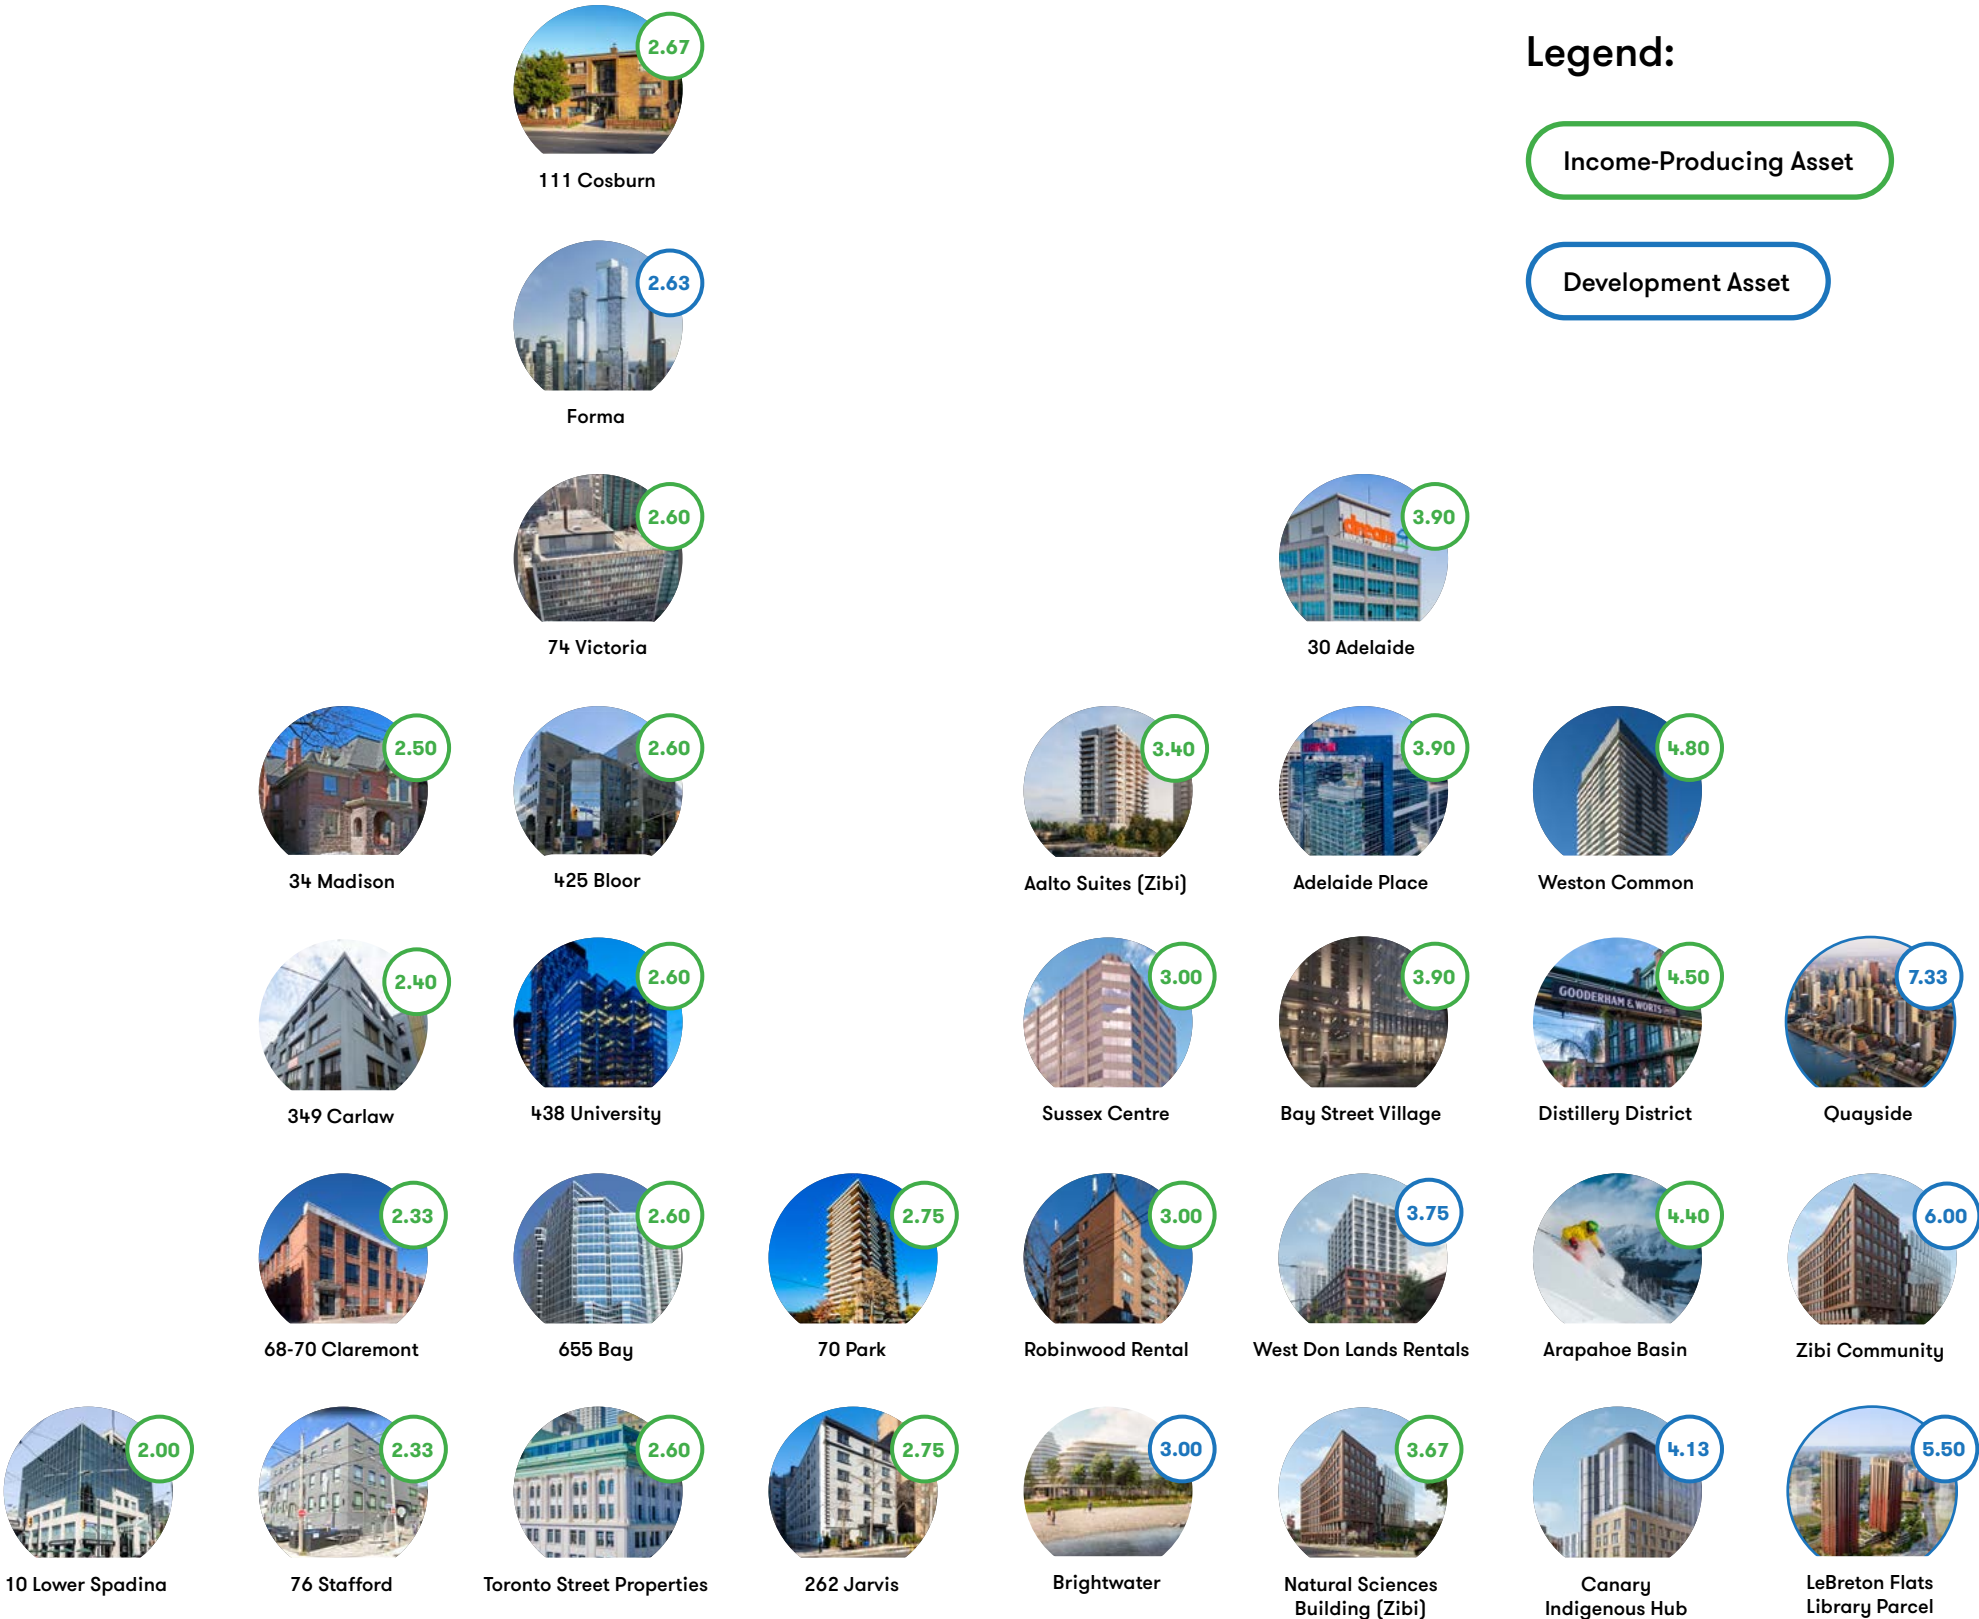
Legend:

Income-Producing Asset

Development Asset

2.67
111 Cosburn

2.63
Forma

2.60
74 Victoria

3.90
30 Adelaide

2.50
34 Madison

2.60
425 Bloor

3.40
Aalto Suites (Zibi)

3.90
Adelaide Place

4.80
Weston Common

2.40
349 Carlaw

2.60
438 University

3.00
Sussex Centre

3.90
Bay Street Village

4.50
Distillery District

7.33
Quayside

2.33
68-70 Claremont

2.60
655 Bay

2.75
70 Park

3.00
Robinwood Rental

3.75
West Don Lands Rentals

4.40
Arapahoe Basin

6.00
Zibi Community

2.00
10 Lower Spadina

2.33
76 Stafford

2.60
Toronto Street Properties

2.75
262 Jarvis

3.00
Brightwater

3.67
Natural Sciences Building (Zibi)

4.13
Canary Indigenous Hub

5.50
LeBreton Flats Library Parcel